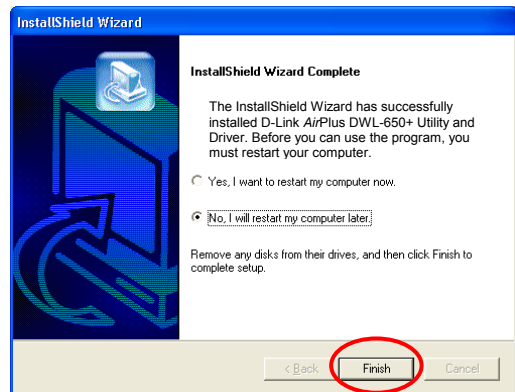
InstallShield Wizard

InstallShield Wizard Complete

The InstallShield Wizard has successfully installed D-Link AirPlus DWL-650+ Utility and Driver. Before you can use the program, you must restart your computer.

Yes, I want to restart my computer now.

No, I will restart my computer later.

Remove any disks from their drives, and then click Finish to complete setup.

< Back

Finish

Cancel